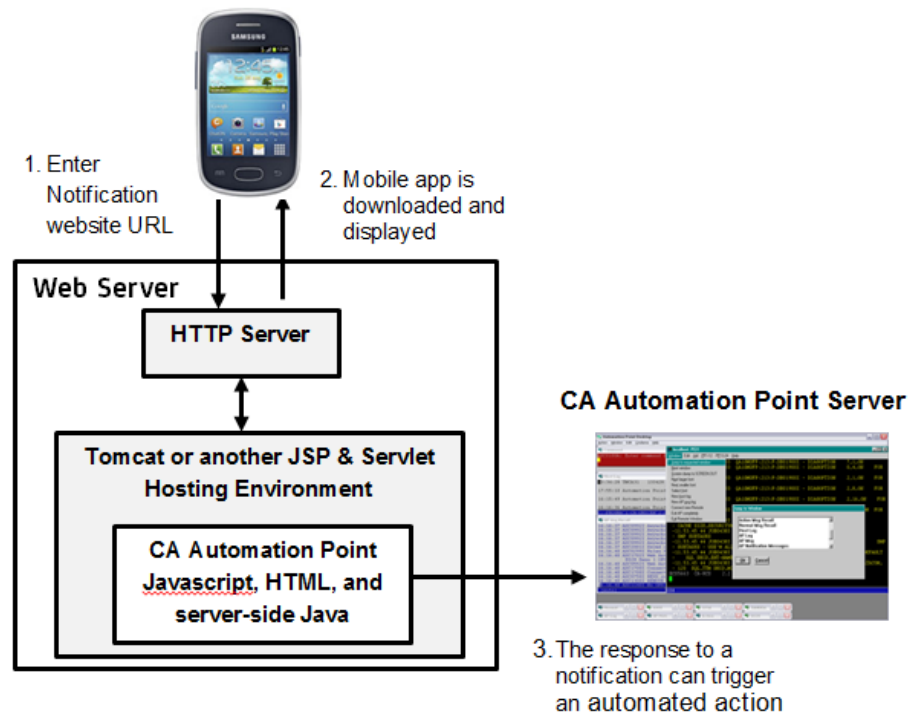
SAMSUNG

1. Enter Notification website URL

2. Mobile app is downloaded and displayed

Web Server

HTTP Server

Tomcat or another JSP & Servlet Hosting Environment

CA Automation Point Javascript, HTML, and server-side Java

CA Automation Point Server

3. The response to a notification can trigger an automated action